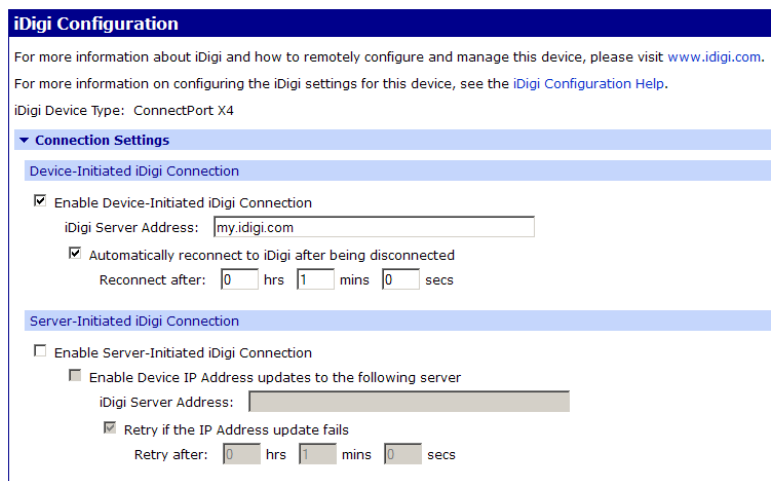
iDigi Configuration

For more information about iDigi and how to remotely configure and manage this device, please visit www.idigi.com.

For more information on configuring the iDigi settings for this device, see the iDigi Configuration Help.

iDigi Device Type: ConnectPort X4

Connection Settings

Device-Initiated iDigi Connection

Enable Device-Initiated iDigi Connection

iDigi Server Address: my.idigi.com

Automatically reconnect to iDigi after being disconnected

Reconnect after: 0 hrs 1 mins 0 secs

Server-Initiated iDigi Connection

Enable Server-Initiated iDigi Connection

Enable Device IP Address updates to the following server

iDigi Server Address:

Retry if the IP Address update fails

Retry after: 0 hrs 1 mins 0 secs